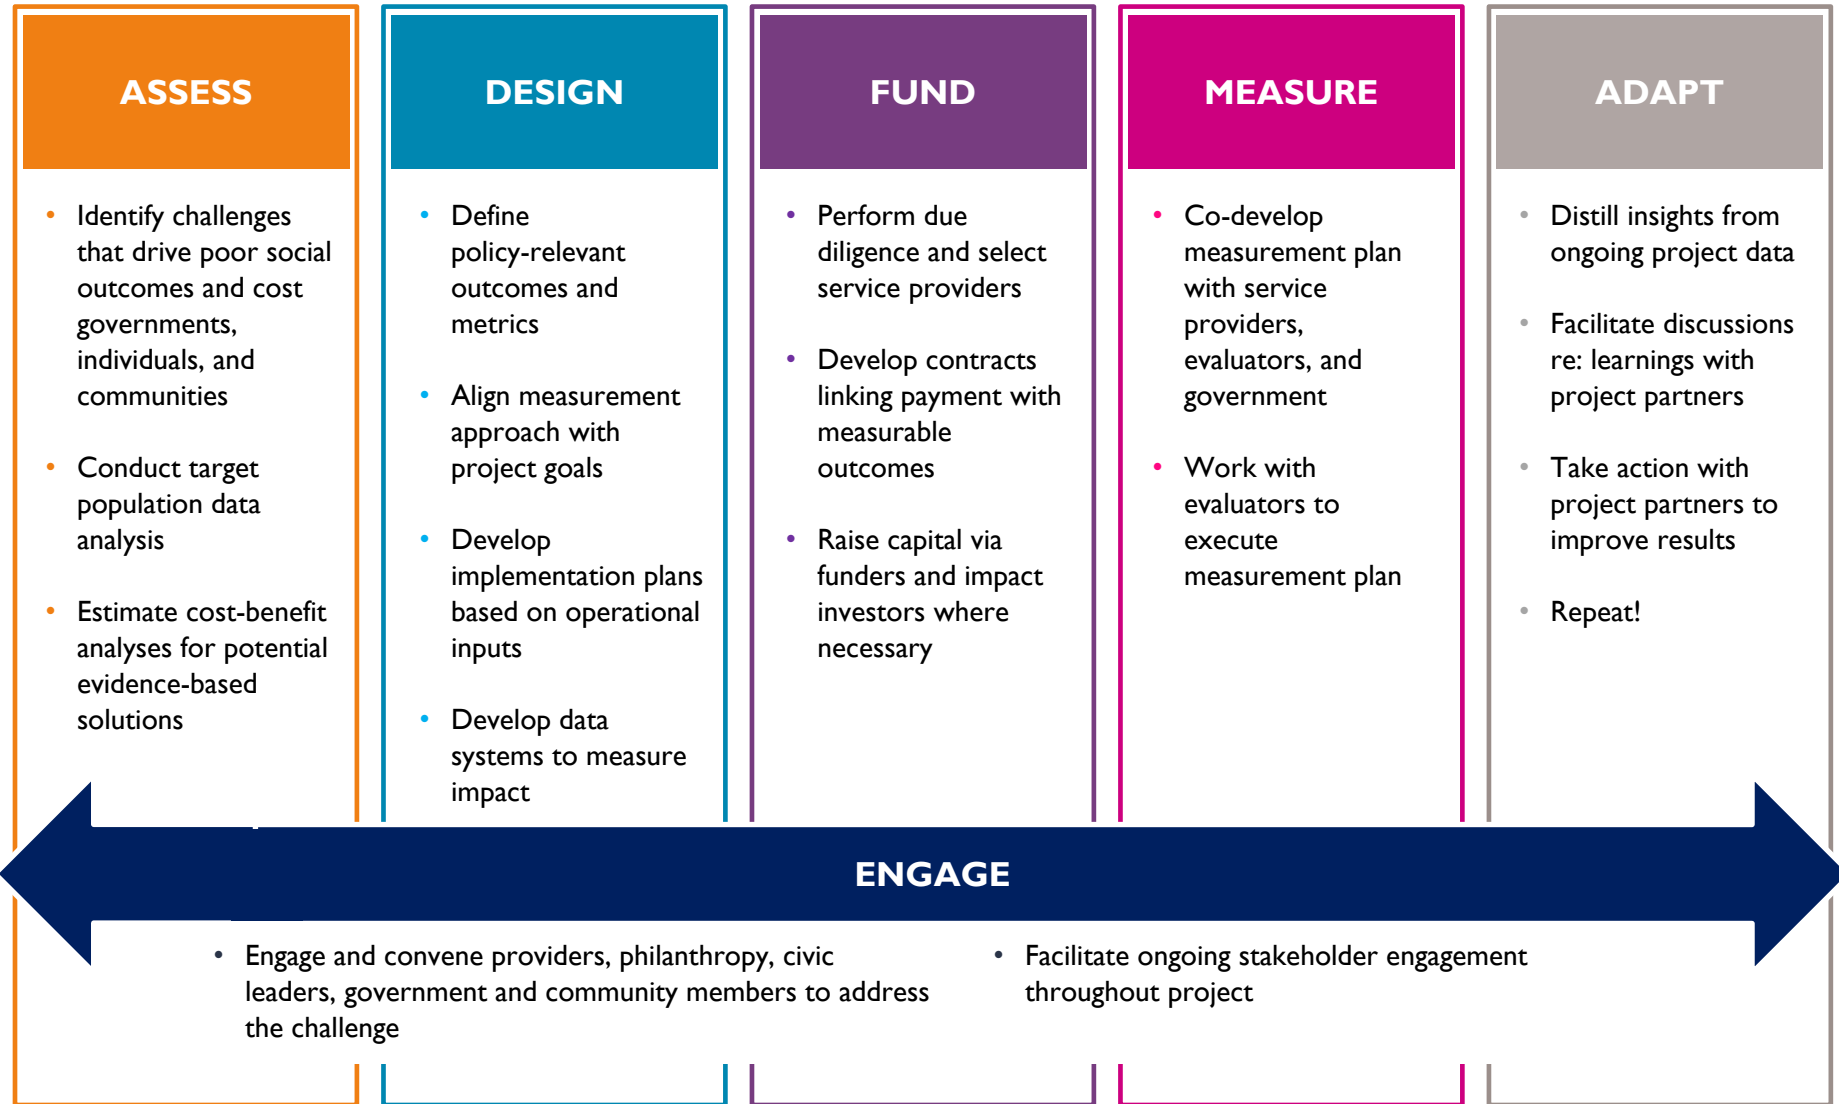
ASSESS

- Identify challenges that drive poor social outcomes and cost governments, individuals, and communities
- Conduct target population data analysis
- Estimate cost-benefit analyses for potential evidence-based solutions

DESIGN

- Define policy-relevant outcomes and metrics
- Align measurement approach with project goals
- Develop implementation plans based on operational inputs
- Develop data systems to measure impact

FUND

- Perform due diligence and select service providers
- Develop contracts linking payment with measurable outcomes
- Raise capital via funders and impact investors where necessary

MEASURE

- Co-develop measurement plan with service providers, evaluators, and government
- Work with evaluators to execute measurement plan

ADAPT

- Distill insights from ongoing project data
- Facilitate discussions re: learnings with project partners
- Take action with project partners to improve results
- Repeat!

ENGAGE

- Engage and convene providers, philanthropy, civic leaders, government and community members to address the challenge
- Facilitate ongoing stakeholder engagement throughout project